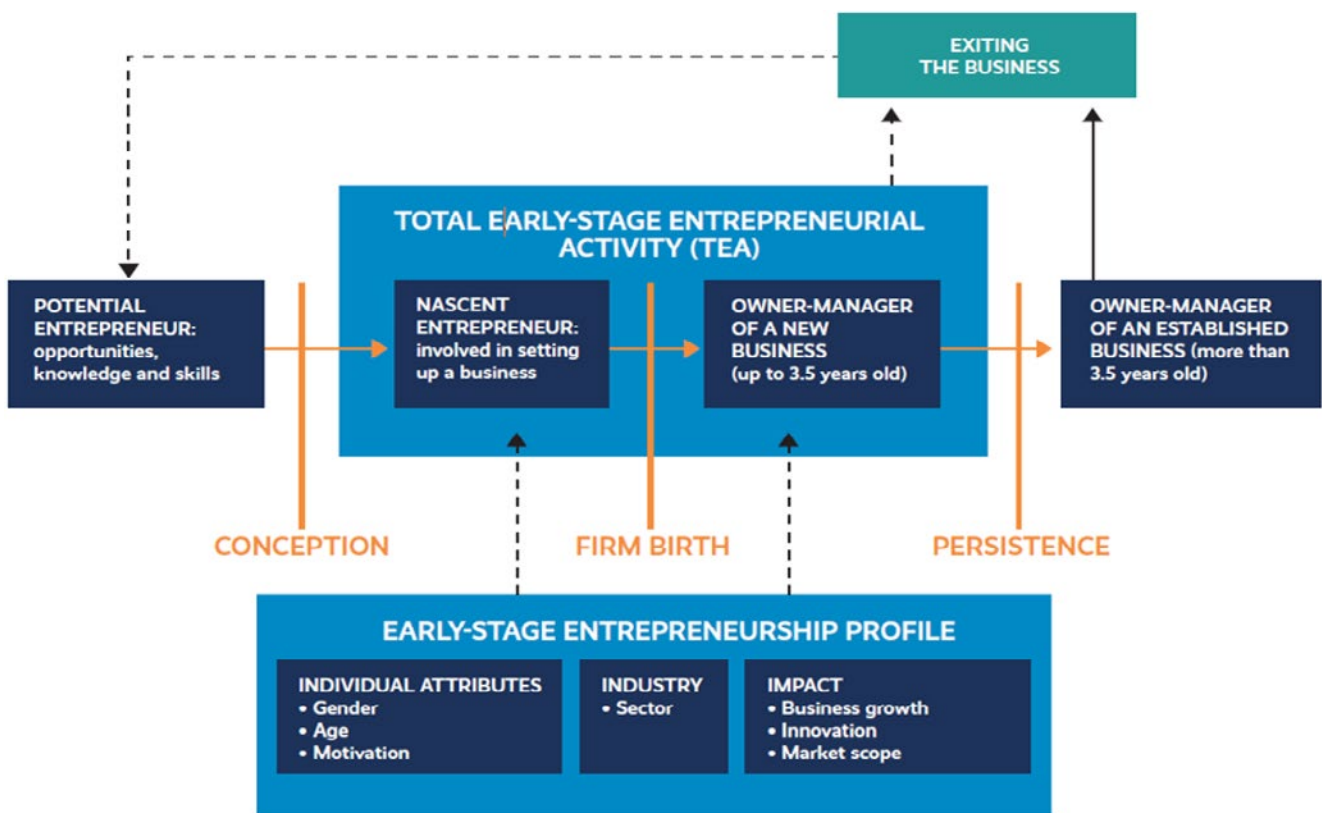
EXITING THE BUSINESS

TOTAL EARLY-STAGE ENTREPRENEURIAL ACTIVITY (TEA)

POTENTIAL ENTREPRENEUR: opportunities, knowledge and skills

NASCENT ENTREPRENEUR: involved in setting up a business

OWNER-MANAGER OF A NEW BUSINESS (up to 3.5 years old)

OWNER-MANAGER OF AN ESTABLISHED BUSINESS (more than 3.5 years old)

CONCEPTION

FIRM BIRTH

PERSISTENCE

EARLY-STAGE ENTREPRENEURSHIP PROFILE

INDIVIDUAL ATTRIBUTES
• Gender
• Age
• Motivation

INDUSTRY
• Sector

IMPACT
• Business growth
• Innovation
• Market scope